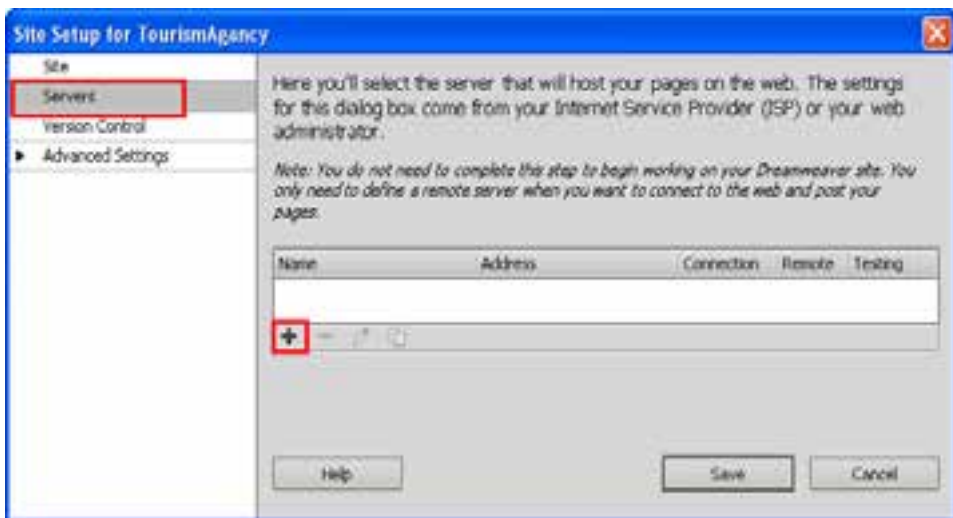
Site Setup for TourismAgancy

Site
Servers
Version Control
Advanced Settings

Here you'll select the server that will host your pages on the web. The settings for this dialog box come from your Internet Service Provider (ISP) or your web administrator.

Note: You do not need to complete this step to begin working on your Dreamweaver site. You only need to define a remote server when you want to connect to the web and post your pages.

| Name | Address | Connection | Remote | Testing |
|---|---|---|---|---|

Help

Save

Cancel